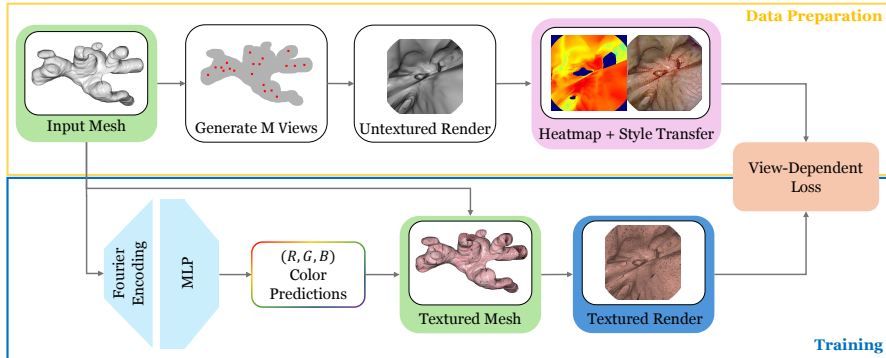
Data Preparation

Input Mesh

Generate M Views

Untextured Render

Heatmap + Style Transfer

View-Dependent Loss

Fourier Encoding

MLP

$(R, G, B)$ Color Predictions

Textured Mesh

Textured Render

Training